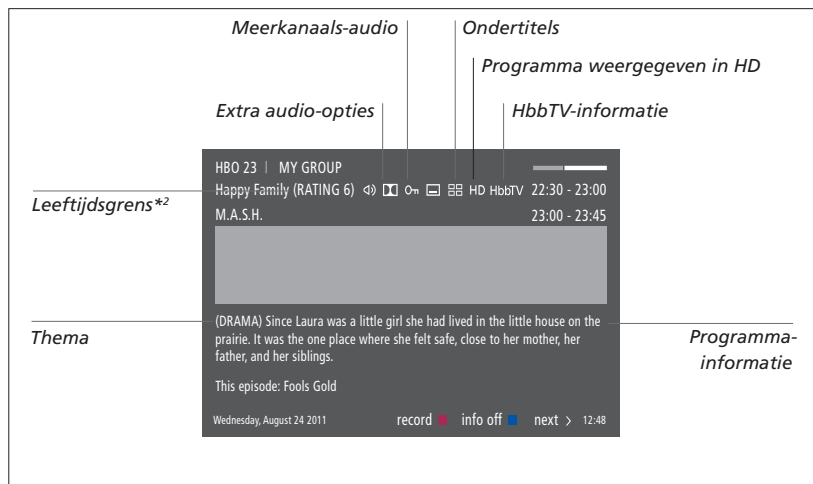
Meerkanaals-audio

Ondertitels

Programma weergegeven in HD

Extra audio-opties

HbbTV-informatie

HBO 23 | MY GROUP

Leeftijdsgrens*²

Happy Family (RATING 6) HD HbbTV 22:30 - 23:00

M.A.S.H. 23:00 - 23:45

Thema

(DRAMA) Since Laura was a little girl she had lived in the little house on the prairie. It was the one place where she felt safe, close to her mother, her father, and her siblings.

Programma-informatie

This episode: Fools Gold

Wednesday, August 24 2011 record info off next › 12:48